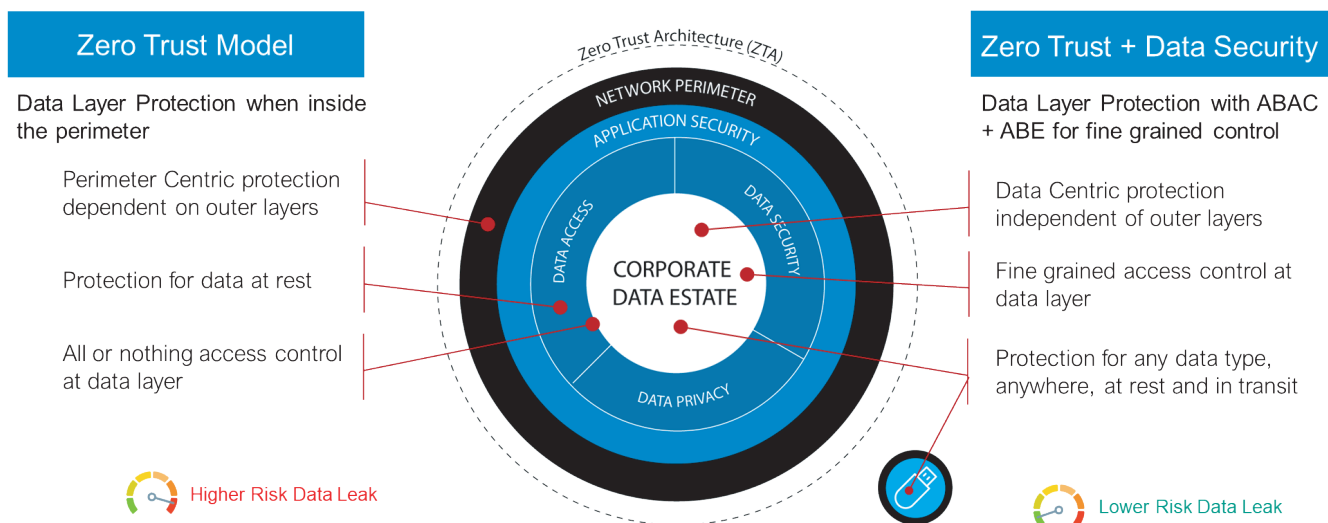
Zero Trust Model

Data Layer Protection when inside the perimeter

Perimeter Centric protection dependent on outer layers

Protection for data at rest

All or nothing access control at data layer

Higher Risk Data Leak

Zero Trust Architecture (ZTA)

NETWORK PERIMETER

APPLICATION SECURITY

DATA ACCESS

DATA SECURITY

CORPORATE DATA ESTATE

DATA PRIVACY

Zero Trust + Data Security

Data Layer Protection with ABAC + ABE for fine grained control

Data Centric protection independent of outer layers

Fine grained access control at data layer

Protection for any data type, anywhere, at rest and in transit

Lower Risk Data Leak